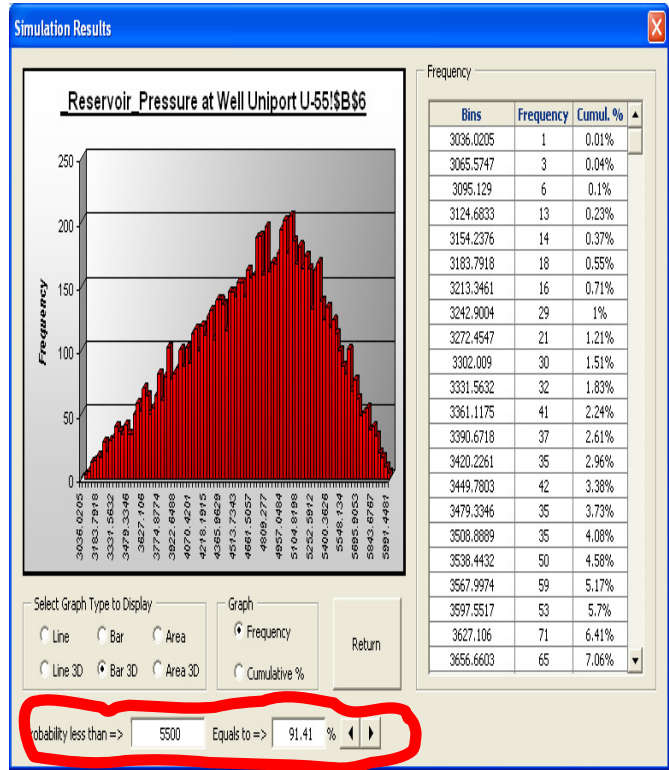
Simulation Results

_Reservoir_Pressure at Well Uniport U-55!$B$6

Frequency

250
200
150
100
50
0

3036.0205
3183.7918
3331.5632
3479.3346
3627.106
3774.8774
3922.6488
4070.4201
4218.1915
4365.9629
4513.7343
4661.5057
4809.277
4957.0484
5104.8198
5252.5912
5400.3626
5548.134
5695.9053
5843.6767
5991.4481

Frequency

| Bins | Frequency | Cumul. % |
|---|---|---|
| 3036.0205 | 1 | 0.01% |
| 3065.5747 | 3 | 0.04% |
| 3095.129 | 6 | 0.1% |
| 3124.6833 | 13 | 0.23% |
| 3154.2376 | 14 | 0.37% |
| 3183.7918 | 18 | 0.55% |
| 3213.3461 | 16 | 0.71% |
| 3242.9004 | 29 | 1% |
| 3272.4547 | 21 | 1.21% |
| 3302.009 | 30 | 1.51% |
| 3331.5632 | 32 | 1.83% |
| 3361.1175 | 41 | 2.24% |
| 3390.6718 | 37 | 2.61% |
| 3420.2261 | 35 | 2.96% |
| 3449.7803 | 42 | 3.38% |
| 3479.3346 | 35 | 3.73% |
| 3508.8889 | 35 | 4.08% |
| 3538.4432 | 50 | 4.58% |
| 3567.9974 | 59 | 5.17% |
| 3597.5517 | 53 | 5.7% |
| 3627.106 | 71 | 6.41% |
| 3656.6603 | 65 | 7.06% |

Select Graph Type to Display
Line
Bar
Area
Line 3D
Bar 3D
Area 3D

Graph
Frequency
Cumulative %

Return

robability less than => 5500 Equals to => 91.41 %